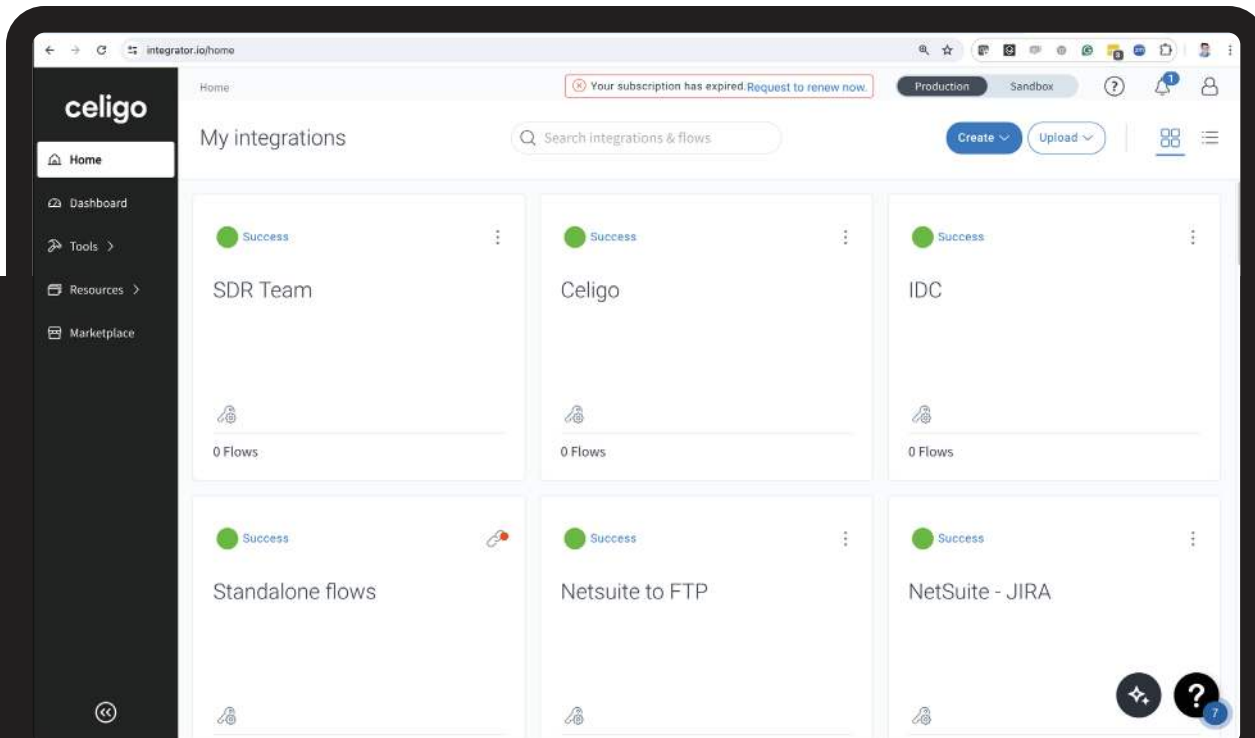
integrator.io/home

celigo

Home
Dashboard
Tools >
Resources >
Marketplace

Home

Your subscription has expired. Request to renew now.

Production Sandbox

1

My integrations

Search integrations & flows

Create
Upload

Success
SDR Team
0 Flows

Success
Celigo
0 Flows

Success
IDC
0 Flows

Success
Standalone flows

Success
Netsuite to FTP

Success
NetSuite - JIRA

7